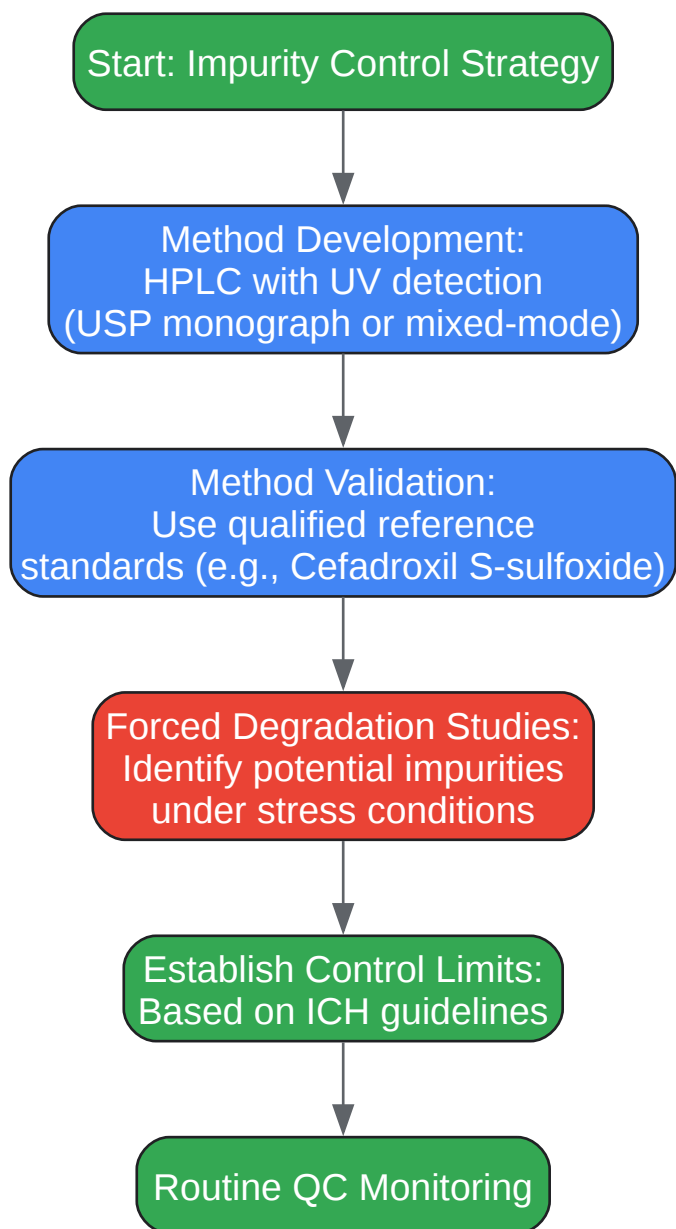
Start: Impurity Control Strategy

Method Development:
HPLC with UV detection
(USP monograph or mixed-mode)

Method Validation:
Use qualified reference
standards (e.g., Cefadroxil S-sulfoxide)

Forced Degradation Studies:
Identify potential impurities
under stress conditions

Establish Control Limits:
Based on ICH guidelines

Routine QC Monitoring